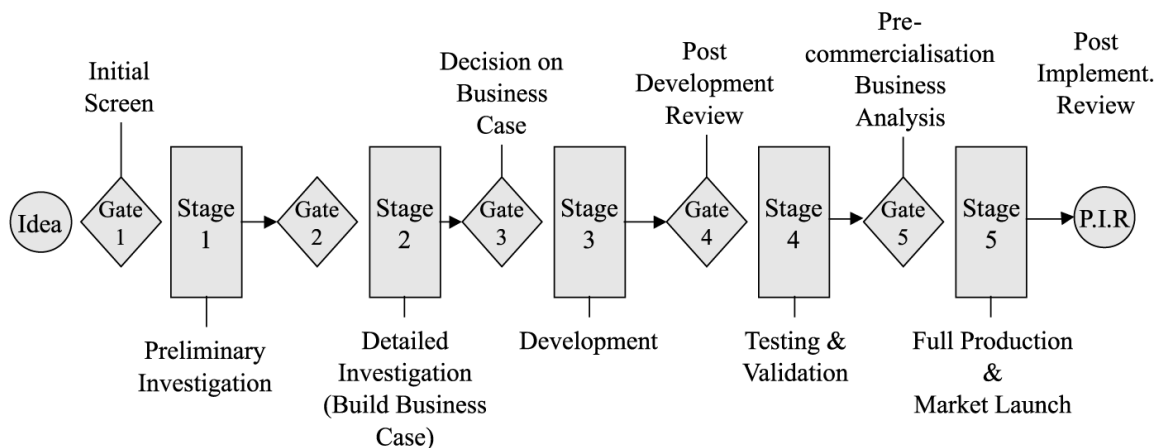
Initial Screen

Decision on Business Case

Post Development Review

Pre-commercialisation Business Analysis

Post Implement. Review

Idea

Gate 1

Stage 1

Gate 2

Stage 2

Gate 3

Stage 3

Gate 4

Stage 4

Gate 5

Stage 5

P.I.R

Preliminary Investigation

Detailed Investigation (Build Business Case)

Development

Testing & Validation

Full Production & Market Launch